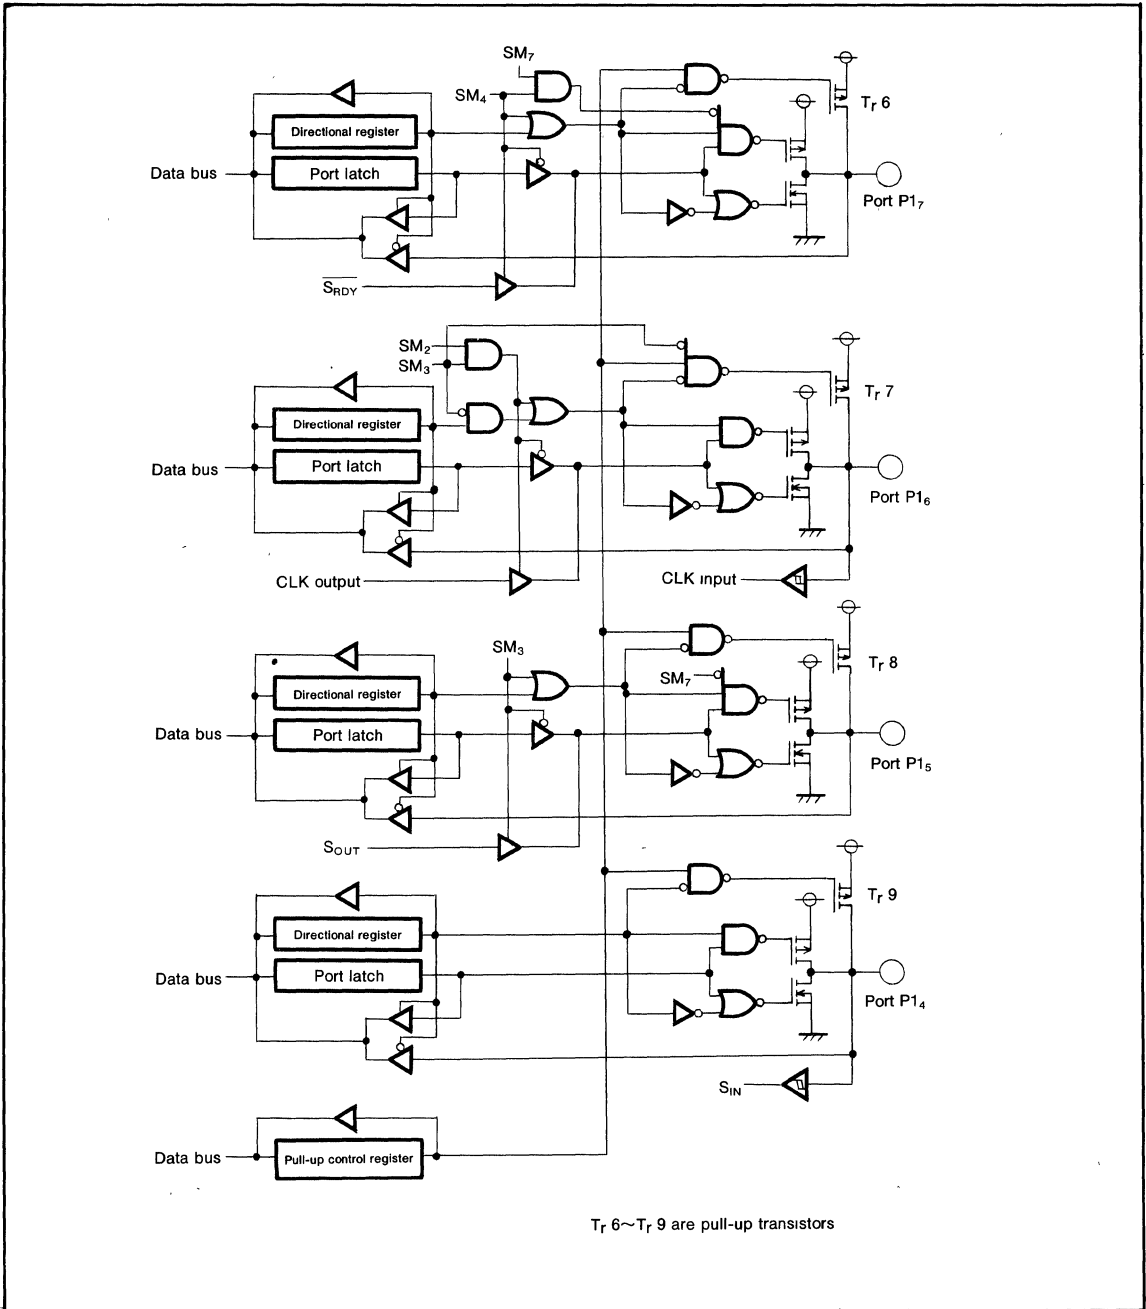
$SM_7$
$SM_4$
Directional register
Data bus
Port latch
$T_r$ 6
Port $P1_7$
$\overline{S_{RDY}}$

$SM_2$
$SM_3$
Directional register
Data bus
Port latch
$T_r$ 7
Port $P1_6$
CLK output
CLK input

$SM_3$
Directional register
Data bus
Port latch
$SM_7$
$T_r$ 8
Port $P1_5$
$S_{OUT}$

Directional register
Data bus
Port latch
$T_r$ 9
Port $P1_4$
$S_{IN}$

Data bus
Pull-up control register

$T_r$ 6~$T_r$ 9 are pull-up transistors